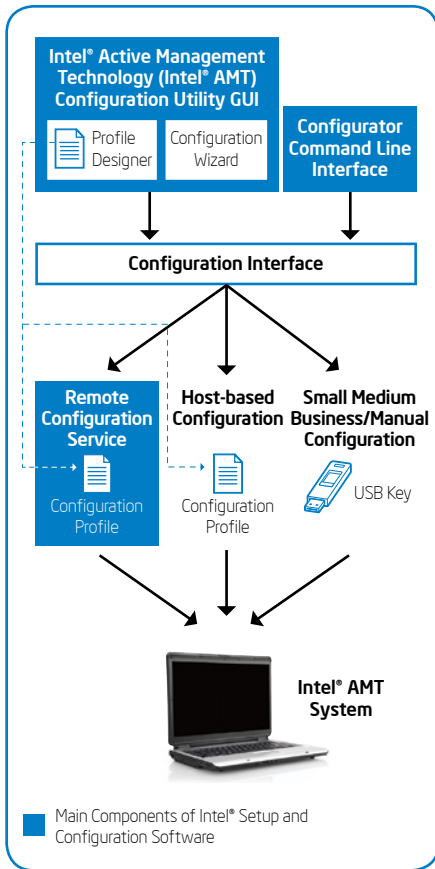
Intel® Active Management Technology (Intel® AMT) Configuration Utility GUI

Profile Designer

Configuration Wizard

Configurator Command Line Interface

Configuration Interface

Remote Configuration Service

Configuration Profile

Host-based Configuration

Configuration Profile

Small Medium Business/Manual Configuration

USB Key

Intel® AMT System

Main Components of Intel® Setup and Configuration Software